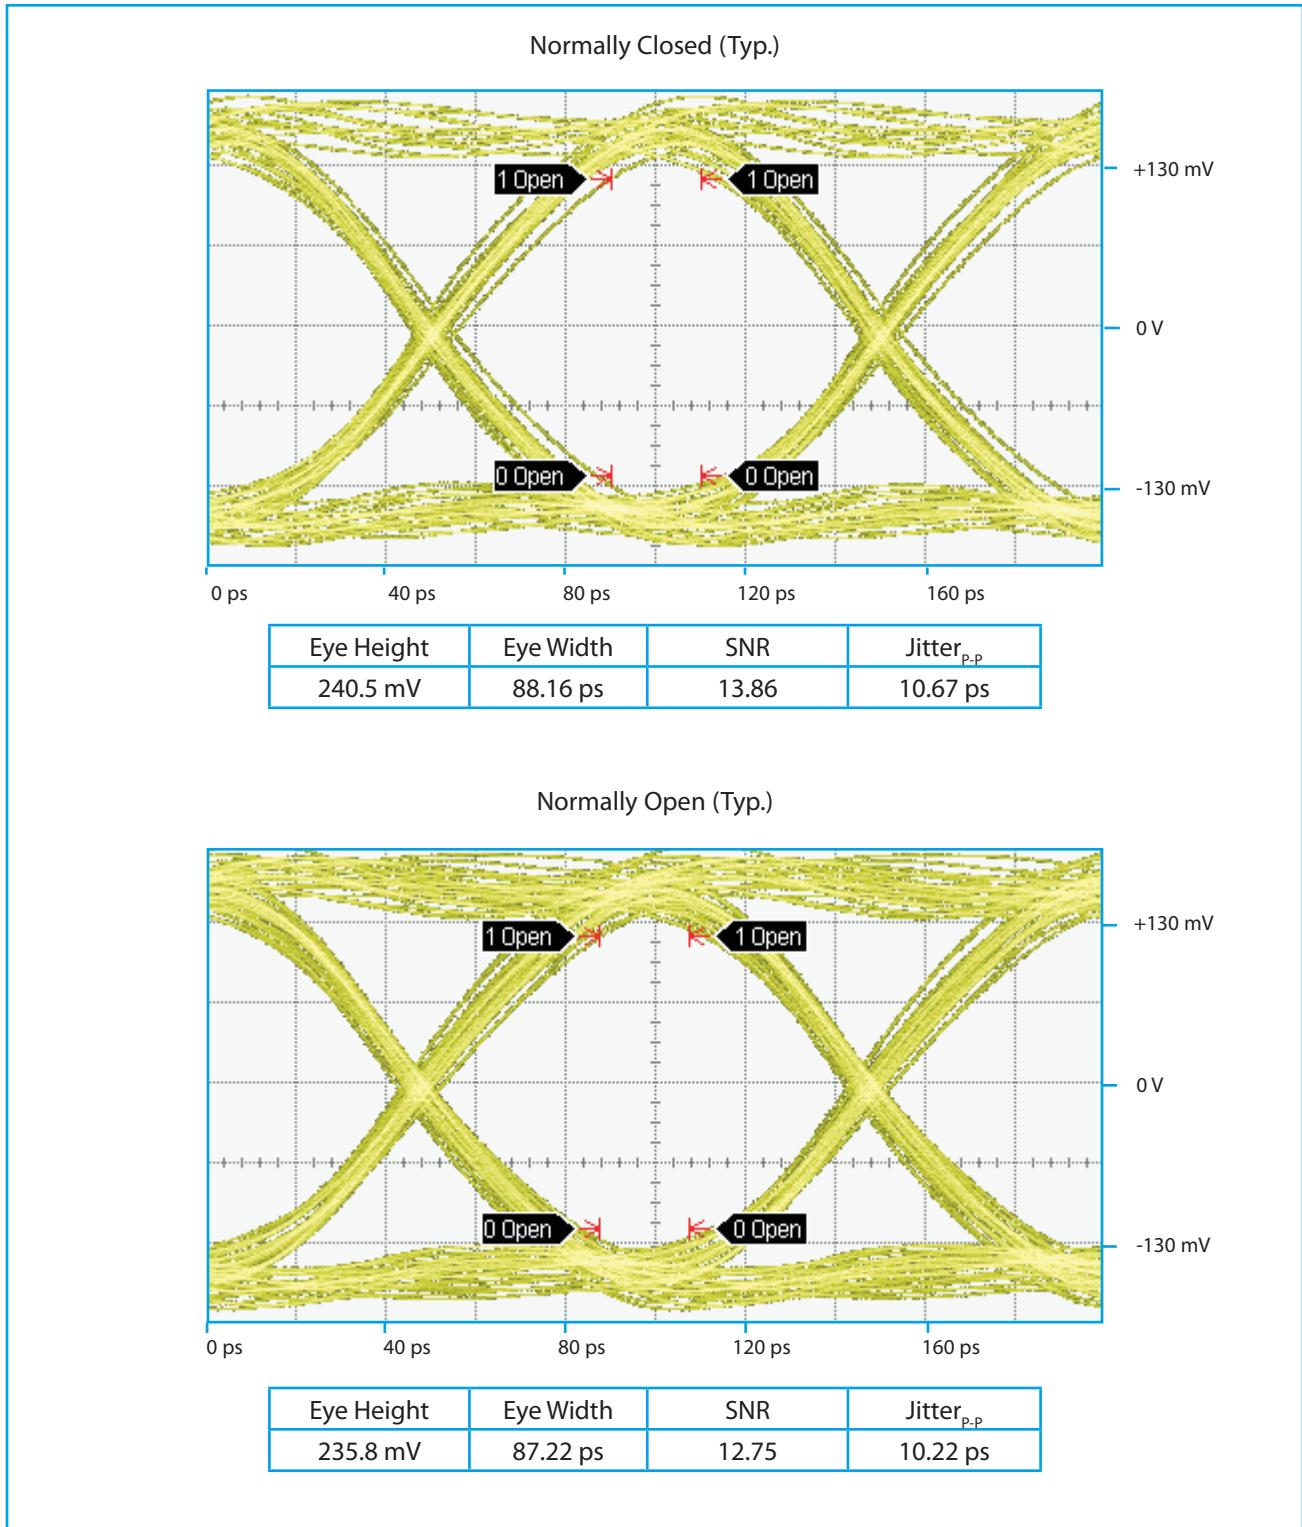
Normally Closed (Typ.)

1 Open
1 Open
0 Open
0 Open

+130 mV
0 V
-130 mV

0 ps
40 ps
80 ps
120 ps
160 ps

| Eye Height | Eye Width | SNR | Jitter$_{P-P}$ |
|---|---|---|---|
| 240.5 mV | 88.16 ps | 13.86 | 10.67 ps |

Normally Open (Typ.)

1 Open
1 Open
0 Open
0 Open

+130 mV
0 V
-130 mV

0 ps
40 ps
80 ps
120 ps
160 ps

| Eye Height | Eye Width | SNR | Jitter$_{P-P}$ |
|---|---|---|---|
| 235.8 mV | 87.22 ps | 12.75 | 10.22 ps |